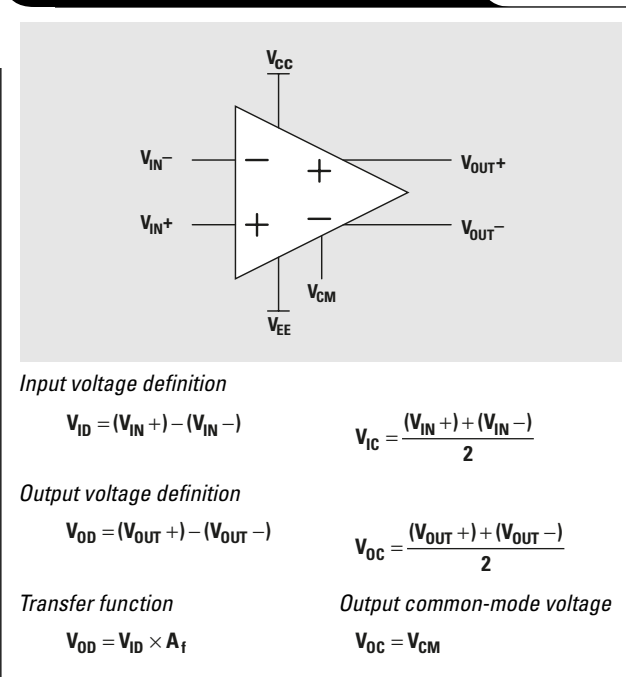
$V_{CC}$

$V_{IN}-$

$V_{IN}+$

$V_{OUT}+$

$V_{OUT}-$

$V_{CM}$

$V_{EE}$

Input voltage definition

$V_{ID} = (V_{IN}+) - (V_{IN}-)$

$V_{IC} = \frac{(V_{IN}+) + (V_{IN}-)}{2}$

Output voltage definition

$V_{OD} = (V_{OUT}+) - (V_{OUT}-)$

$V_{OC} = \frac{(V_{OUT}+) + (V_{OUT}-)}{2}$

Transfer function

$V_{OD} = V_{ID} \times A_f$

Output common-mode voltage

$V_{OC} = V_{CM}$